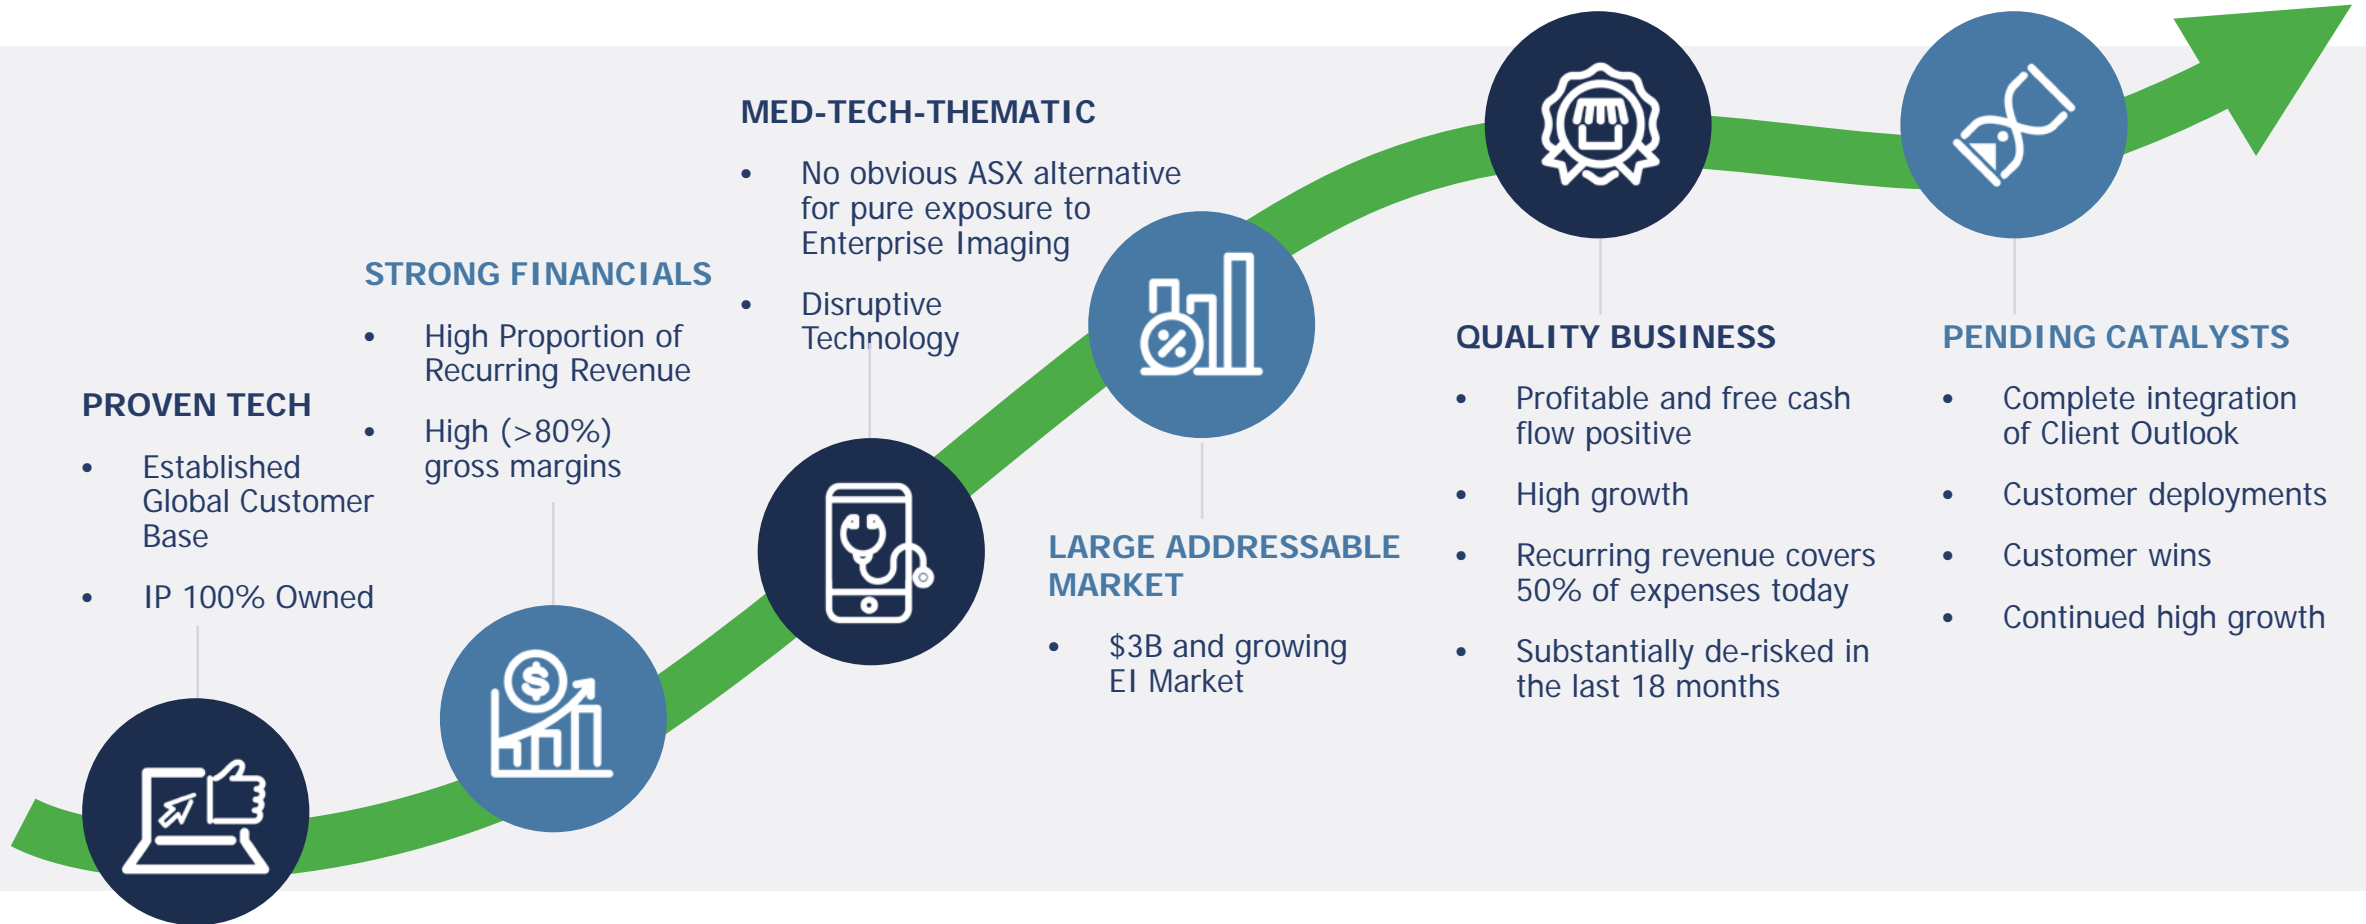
PROVEN TECH

- Established Global Customer Base
- IP 100% Owned

STRONG FINANCIALS

- High Proportion of Recurring Revenue
- High (>80%) gross margins

MED-TECH-THEMATIC

- No obvious ASX alternative for pure exposure to Enterprise Imaging
- Disruptive Technology

LARGE ADDRESSABLE MARKET

- $3B and growing EI Market

QUALITY BUSINESS

- Profitable and free cash flow positive
- High growth
- Recurring revenue covers 50% of expenses today
- Substantially de-risked in the last 18 months

PENDING CATALYSTS

- Complete integration of Client Outlook
- Customer deployments
- Customer wins
- Continued high growth